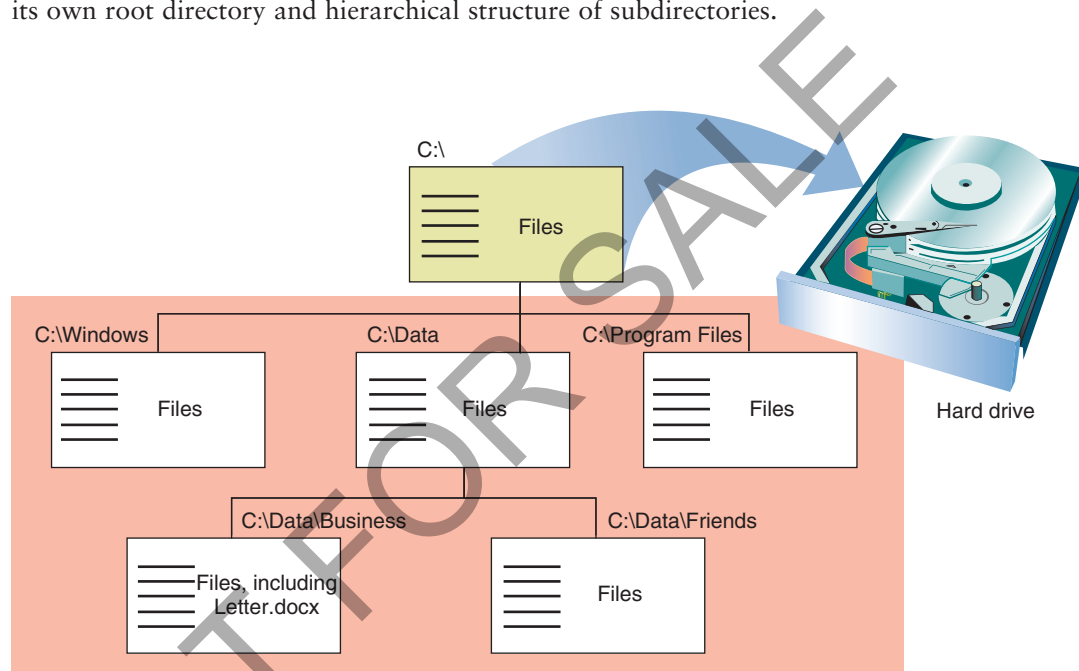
its own root directory and hierarchical structure of subdirectories.

C:\

Files

C:\Windows

Files

C:\Data

Files

C:\Program Files

Files

Hard drive

C:\Data\Business

Files, including Letter.docx

C:\Data\Friends

Files

T FOR SALE